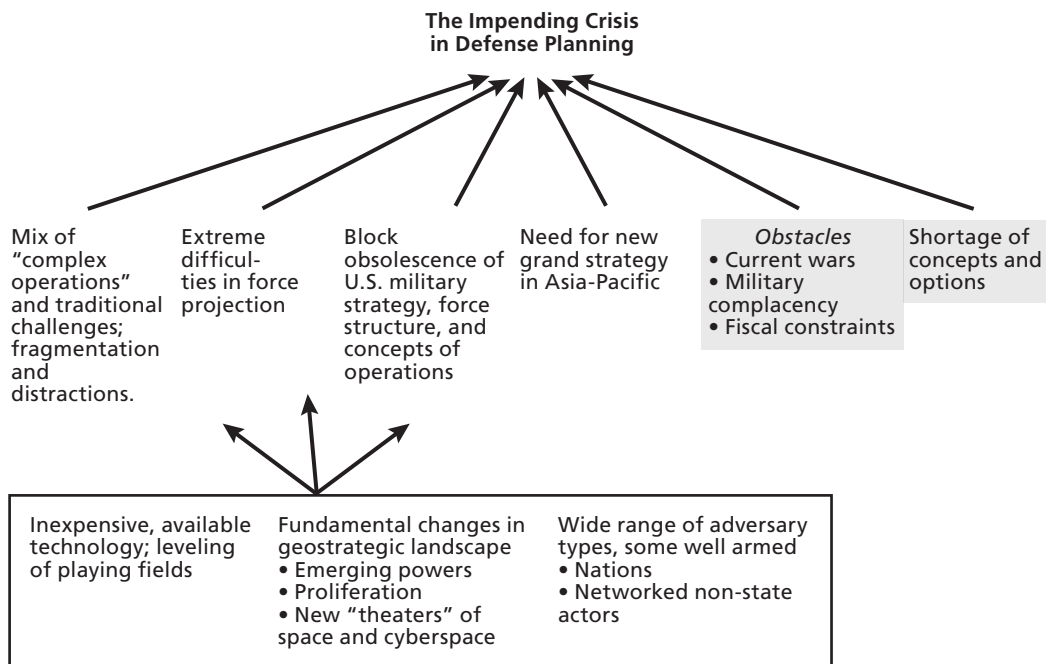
The Impending Crisis in Defense Planning

Mix of "complex operations" and traditional challenges; fragmentation and distractions.

Extreme difficulties in force projection

Block obsolescence of U.S. military strategy, force structure, and concepts of operations

Need for new grand strategy in Asia-Pacific

*Obstacles*
• Current wars
• Military complacency
• Fiscal constraints

Shortage of concepts and options

Inexpensive, available technology; leveling of playing fields

Fundamental changes in geostrategic landscape
• Emerging powers
• Proliferation
• New "theaters" of space and cyberspace

Wide range of adversary types, some well armed
• Nations
• Networked non-state actors